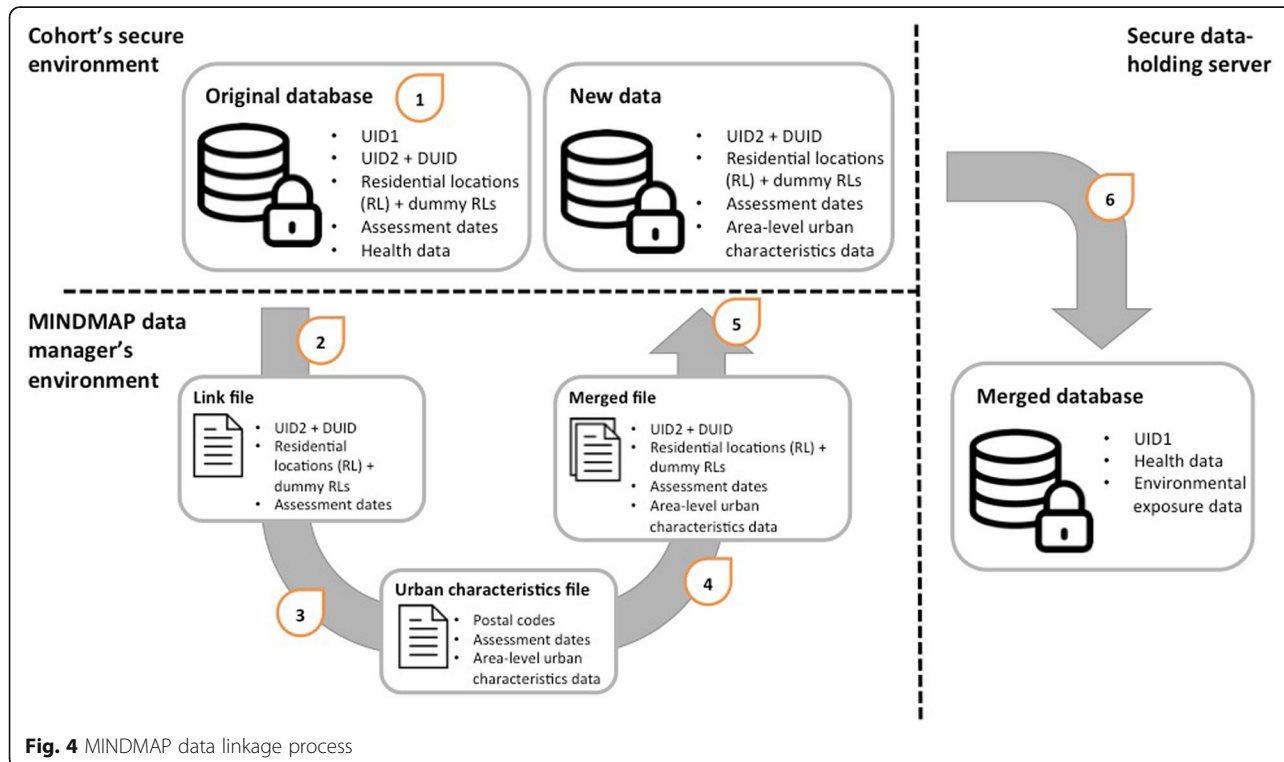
Cohort's secure environment

Original database

1

- UID1
- UID2 + DUID
- Residential locations (RL) + dummy RLs
- Assessment dates
- Health data

New data

- UID2 + DUID
- Residential locations (RL) + dummy RLs
- Assessment dates
- Area-level urban characteristics data

Secure data-holding server

6

MINDMAP data manager's environment

2

5

Link file

- UID2 + DUID
- Residential locations (RL) + dummy RLs
- Assessment dates

Merged file

- UID2 + DUID
- Residential locations (RL) + dummy RLs
- Assessment dates
- Area-level urban characteristics data

Merged database

- UID1
- Health data
- Environmental exposure data

3

Urban characteristics file

- Postal codes
- Assessment dates
- Area-level urban characteristics data

4

Fig. 4 MINDMAP data linkage process